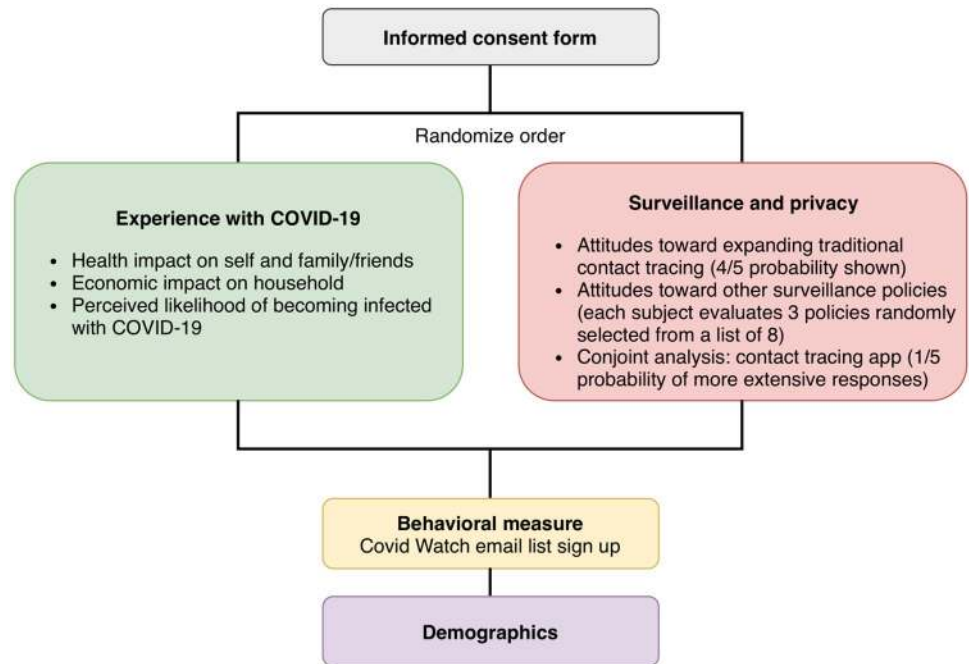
Informed consent form

Randomize order

Experience with COVID-19

- Health impact on self and family/friends
- Economic impact on household
- Perceived likelihood of becoming infected with COVID-19

Surveillance and privacy

- Attitudes toward expanding traditional contact tracing (4/5 probability shown)
- Attitudes toward other surveillance policies (each subject evaluates 3 policies randomly selected from a list of 8)
- Conjoint analysis: contact tracing app (1/5 probability of more extensive responses)

Behavioral measure
Covid Watch email list sign up

Demographics